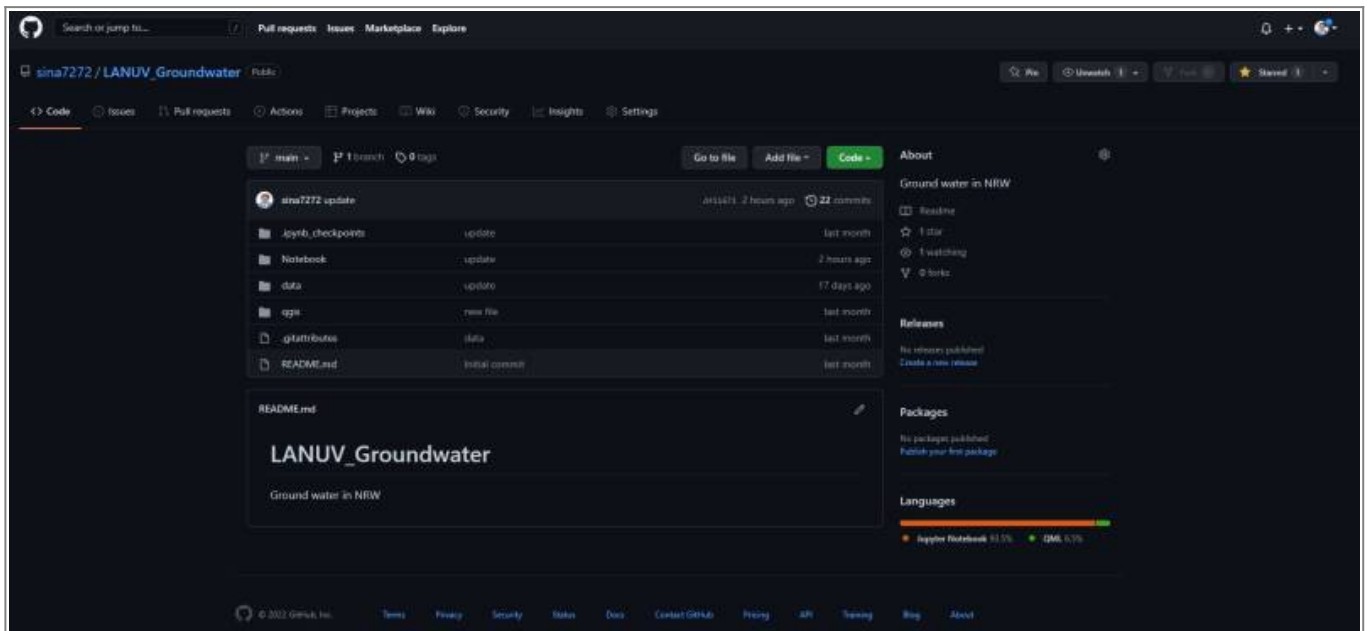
Search or jump to... / Pull requests Issues Marketplace Explore

sina7272 / LANUV_Groundwater Public

Pin Unwatch 1 Fork 0 Starred 1

Code Issues Pull requests Actions Projects Wiki Security Insights Settings

main 1 branch 0 tags

Go to file Add file Code

sina7272 update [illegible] 2 hours ago 22 commits

.ipynb_checkpoints update last month

Notebook update 2 hours ago

data update 17 days ago

qgis new file last month

.gitattributes data last month

README.md Initial commit last month

README.md

LANUV_Groundwater

Ground water in NRW

About

Ground water in NRW

Readme

1 star

1 watching

0 forks

Releases

No releases published

Create a new release

Packages

No packages published

Publish your first package

Languages

Jupyter Notebook 93.5% QML 6.5%

© 2022 GitHub, Inc. Terms Privacy Security Status Docs Contact GitHub Pricing API Training Blog About